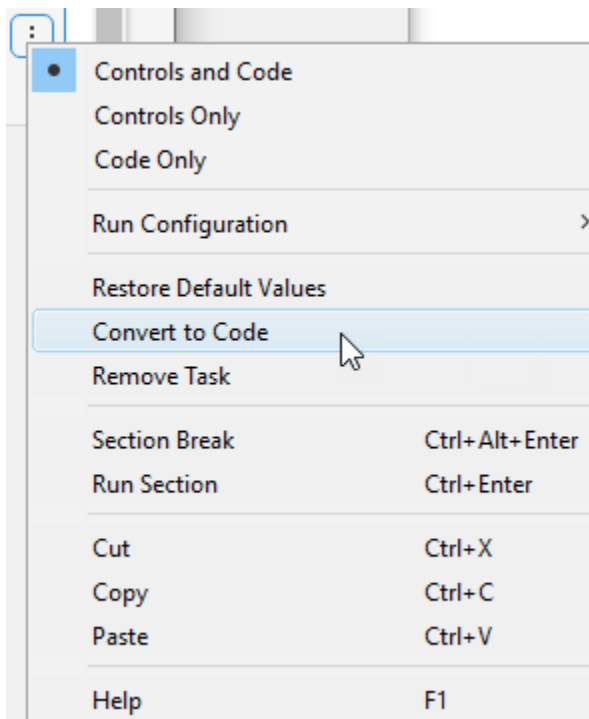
⋮

•
Controls and Code
Controls Only
Code Only

Run Configuration ›

Restore Default Values
Convert to Code
Remove Task

Section Break Ctrl+Alt+Enter
Run Section Ctrl+Enter

Cut Ctrl+X
Copy Ctrl+C
Paste Ctrl+V

Help F1